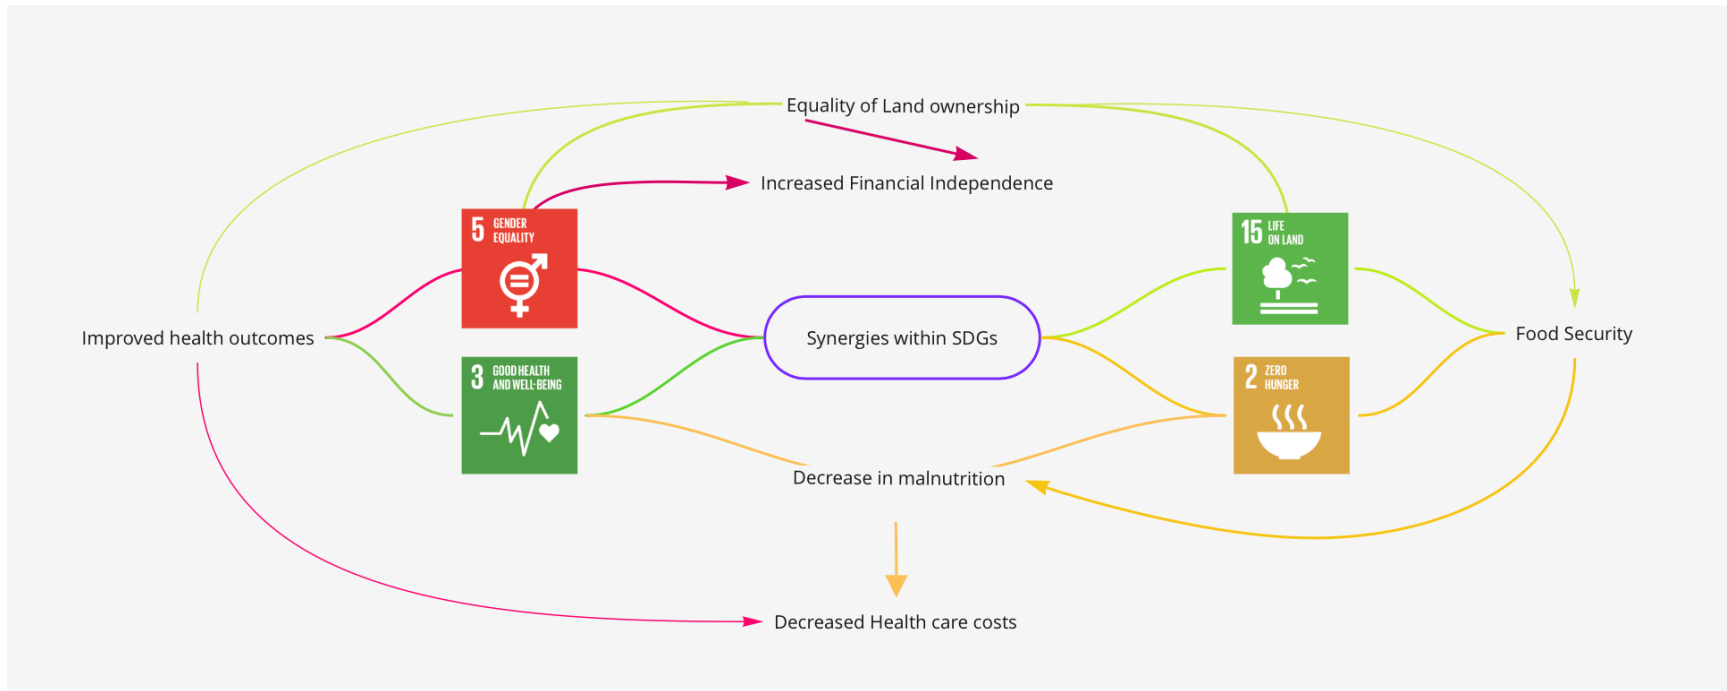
Equality of Land ownership

Increased Financial Independence

5 GENDER EQUALITY

15 LIFE ON LAND

Improved health outcomes

Synergies within SDGs

Food Security

3 GOOD HEALTH AND WELL-BEING

2 ZERO HUNGER

Decrease in malnutrition

Decreased Health care costs